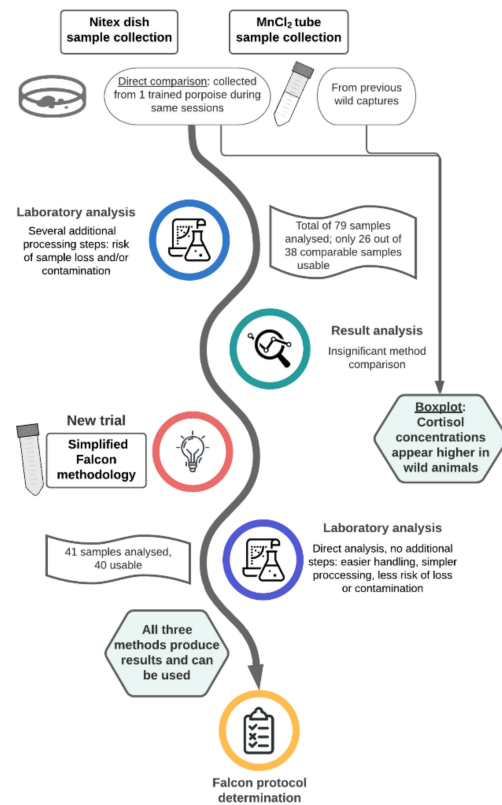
Nitex dish sample collection

MnCl$_2$ tube sample collection

Direct comparison: collected from 1 trained porpoise during same sessions

From previous wild captures

Laboratory analysis

Several additional processing steps: risk of sample loss and/or contamination

Total of 79 samples analysed; only 26 out of 38 comparable samples usable

Result analysis

Insignificant method comparison

Boxplot: Cortisol concentrations appear higher in wild animals

New trial

Simplified Falcon methodology

Laboratory analysis

Direct analysis, no additional steps: easier handling, simpler proccessing, less risk of loss or contamination

41 samples analysed, 40 usable

All three methods produce results and can be used

Falcon protocol determination